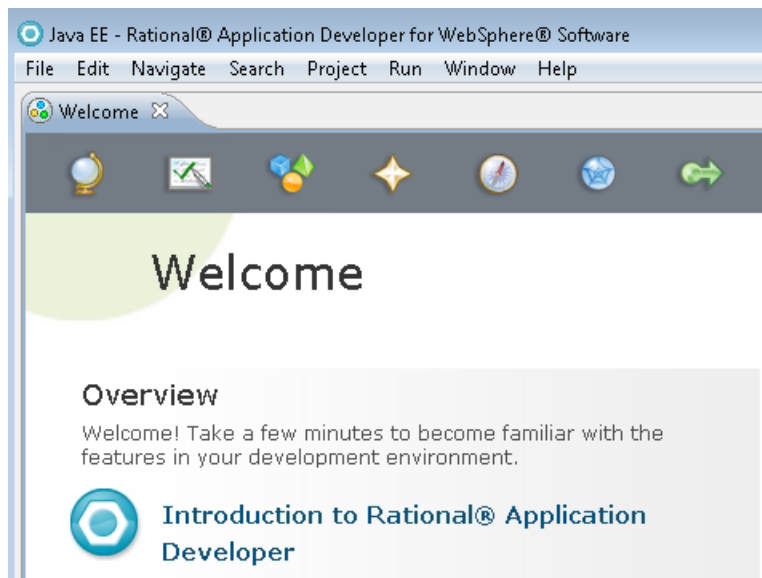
Java EE - Rational® Application Developer for WebSphere® Software

File Edit Navigate Search Project Run Window Help

Welcome ✕

Welcome

Overview

Welcome! Take a few minutes to become familiar with the features in your development environment.

Introduction to Rational® Application Developer